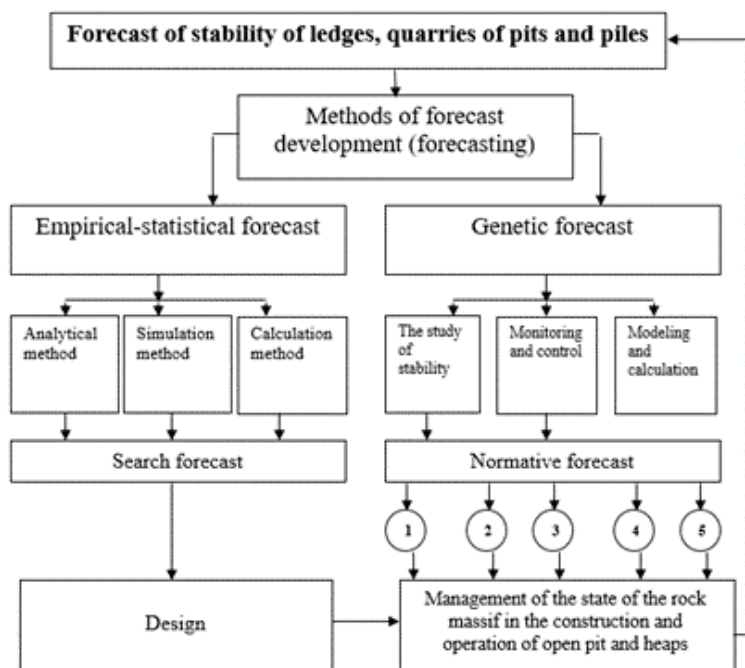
Forecast of stability of ledges, quarries of pits and piles

Methods of forecast development (forecasting)

Empirical-statistical forecast

Genetic forecast

Analytical method

Simulation method

Calculation method

The study of stability

Monitoring and control

Modeling and calculation

Search forecast

Normative forecast

1

2

3

4

5

Design

Management of the state of the rock massif in the construction and operation of open pit and heaps